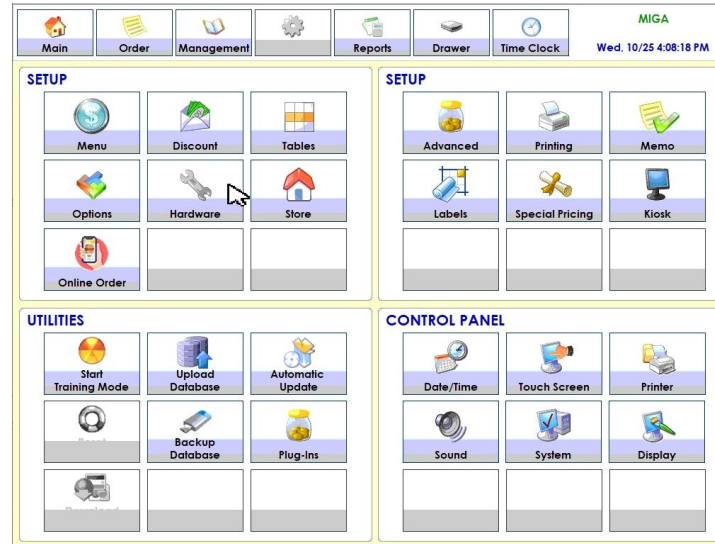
Main
Order
Management
Reports
Drawer
Time Clock
MIGA
Wed, 10/25 4:08:18 PM

SETUP
Menu
Discount
Tables
Options
Hardware
Store
Online Order

SETUP
Advanced
Printing
Memo
Labels
Special Pricing
Kiosk

UTILITIES
Start Training Mode
Upload Database
Automatic Update
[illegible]
Backup Database
Plug-Ins
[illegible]

CONTROL PANEL
Date/Time
Touch Screen
Printer
Sound
System
Display